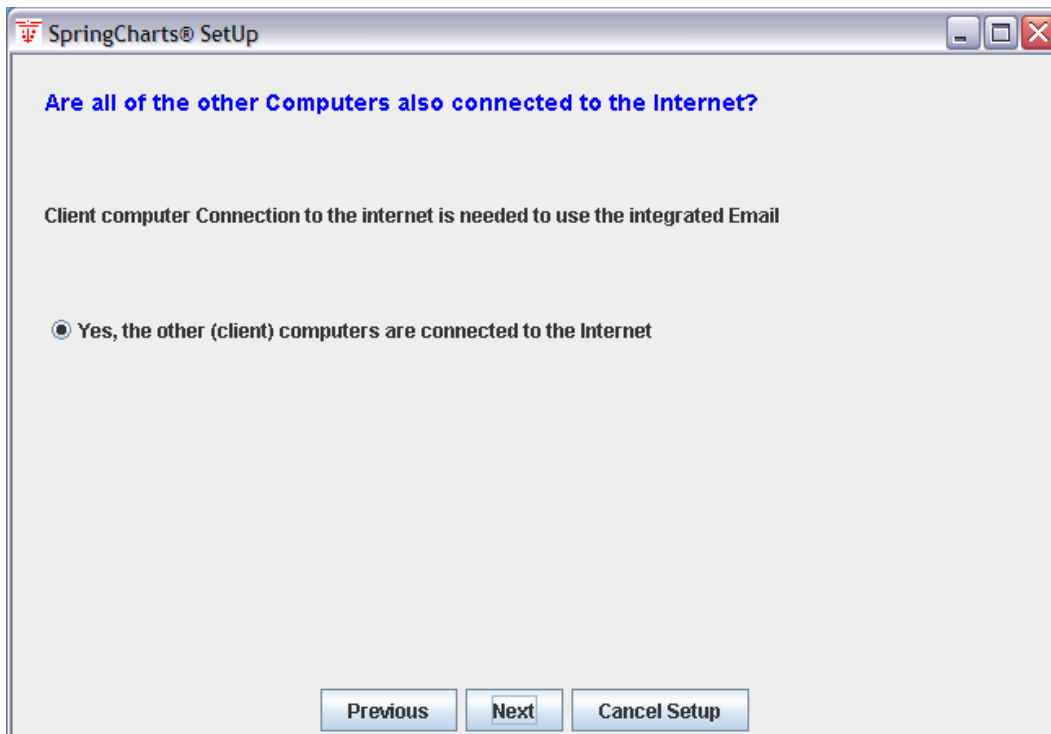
SpringCharts® SetUp

Are all of the other Computers also connected to the Internet?

Client computer Connection to the internet is needed to use the integrated Email

Yes, the other (client) computers are connected to the Internet

Previous Next Cancel Setup